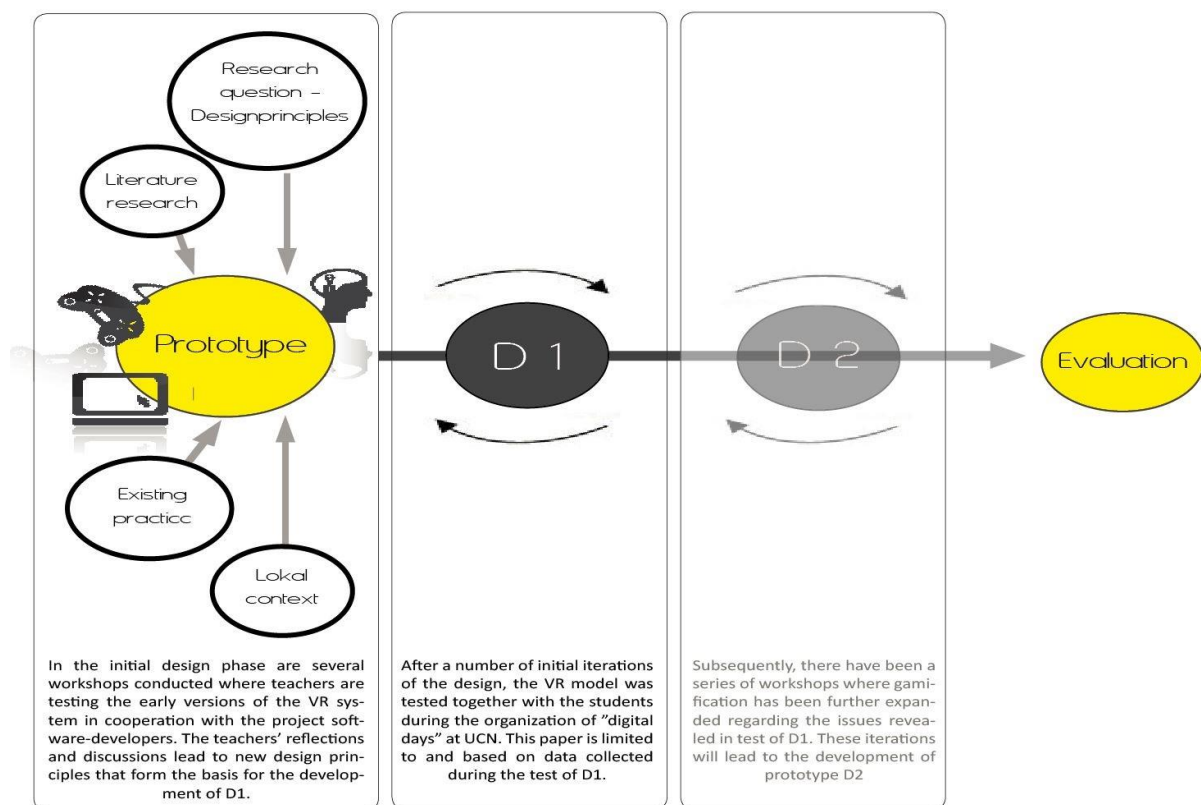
Research question – Designprinciples

Literature research

Prototype

Existing practicc

Lokal context

D 1

D 2

Evaluation

In the initial design phase are several workshops conducted where teachers are testing the early versions of the VR system in cooperation with the project software-developers. The teachers' reflections and discussions lead to new design principles that form the basis for the development of D1.

After a number of initial iterations of the design, the VR model was tested together with the students during the organization of "digital days" at UCN. This paper is limited to and based on data collected during the test of D1.

Subsequently, there have been a series of workshops where gamification has been further expanded regarding the issues revealed in test of D1. These iterations will lead to the development of prototype D2